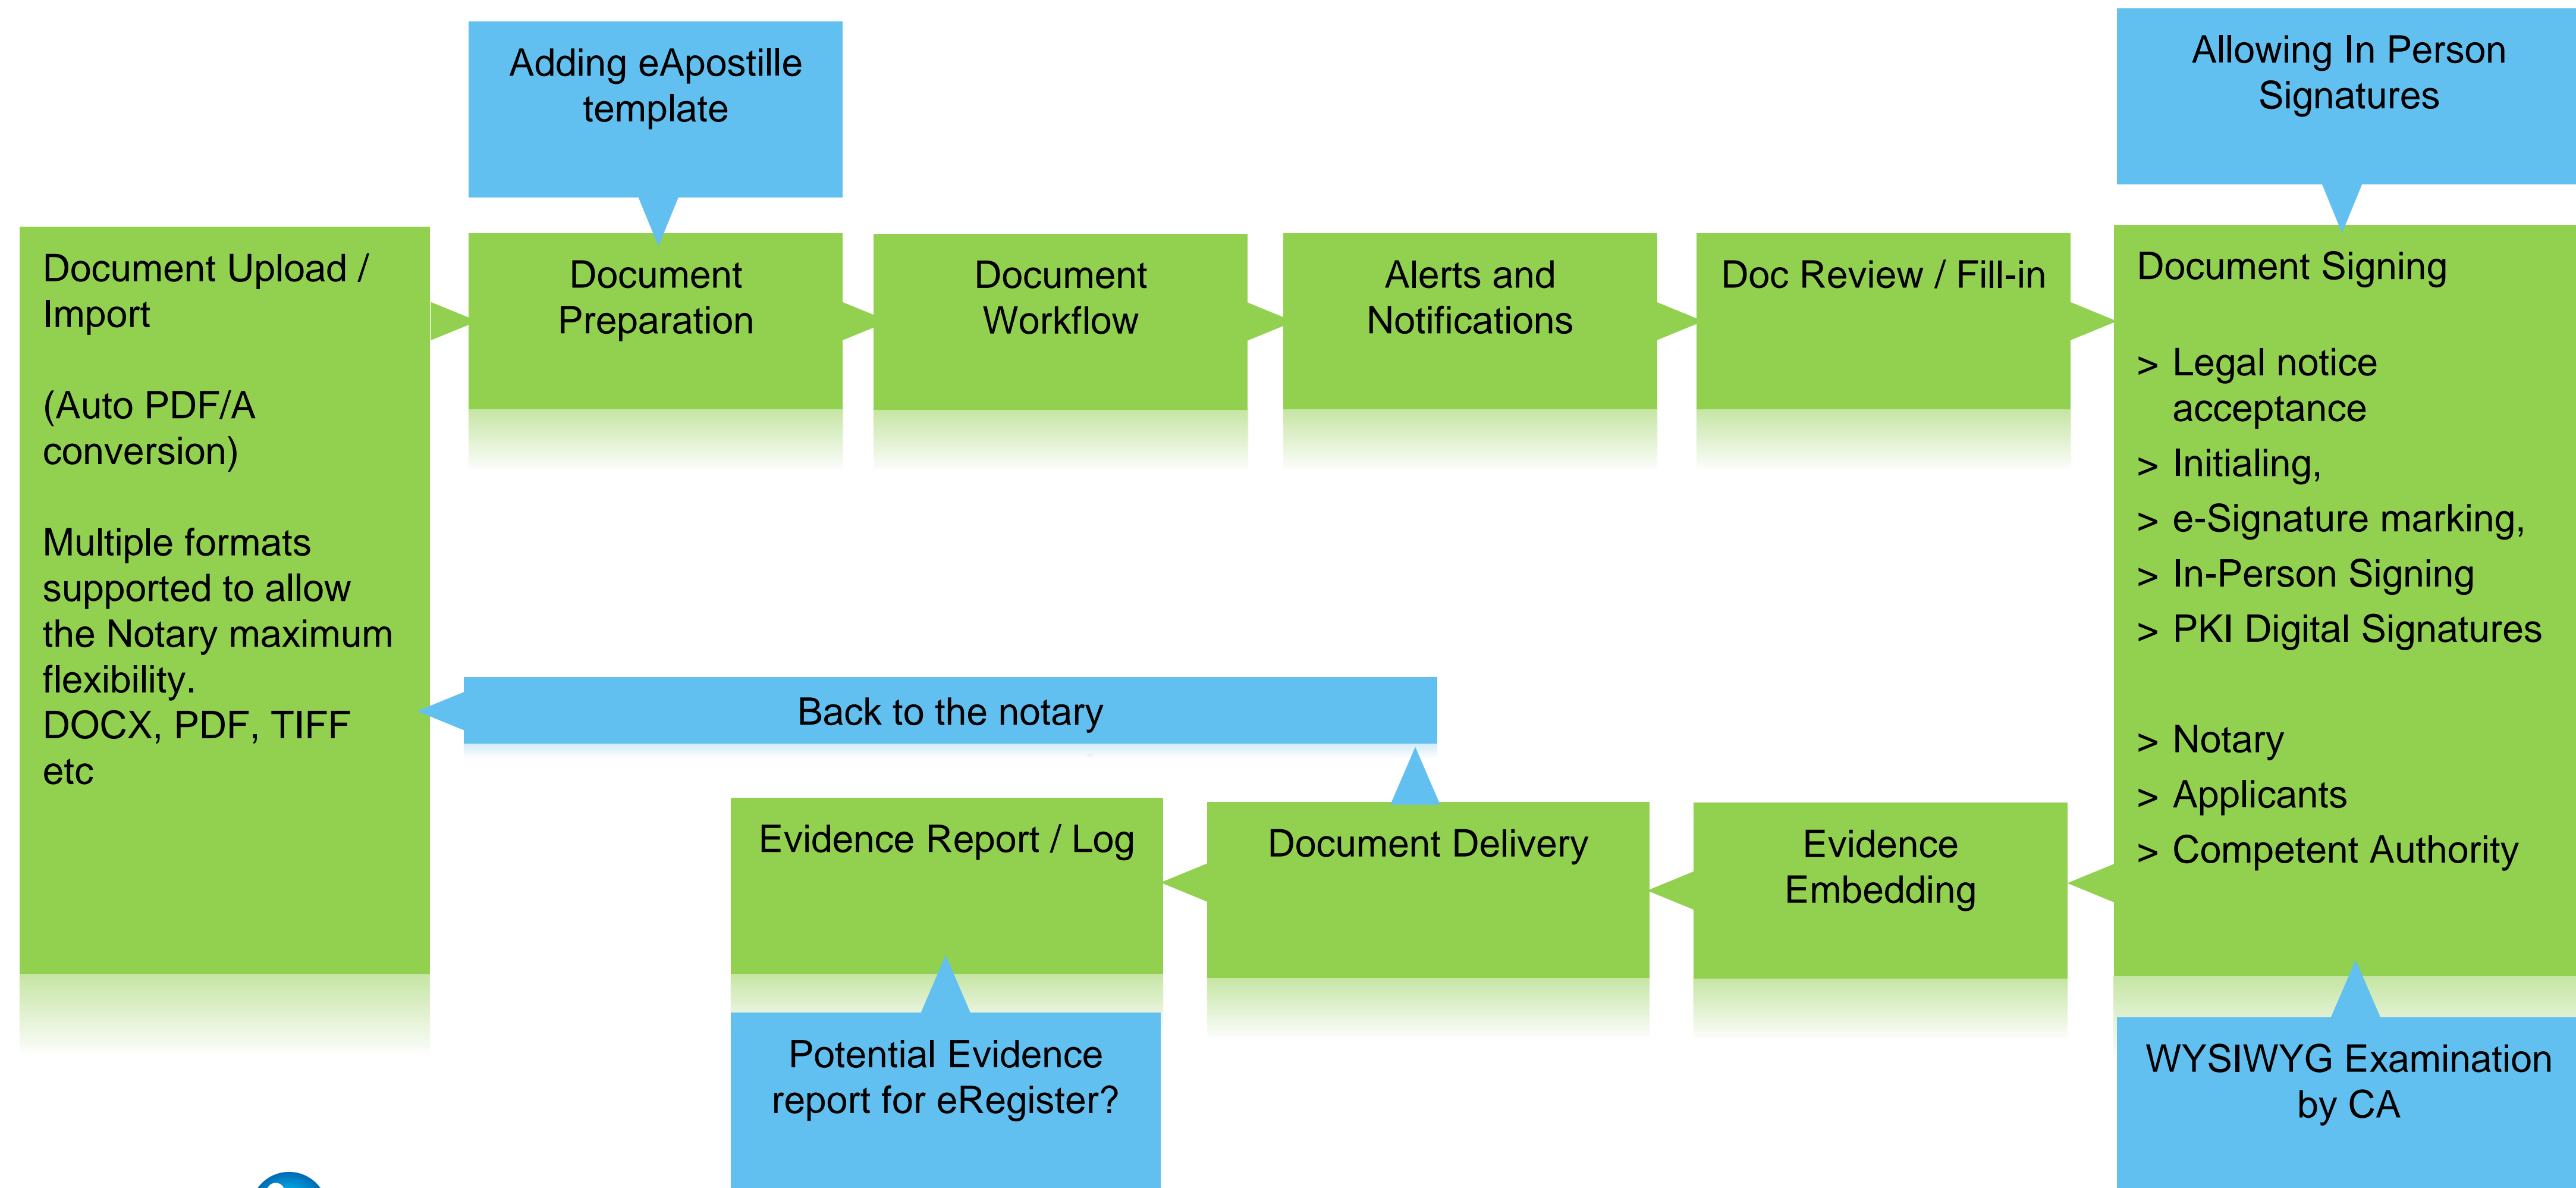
Adding eApostille template

Allowing In Person Signatures

Document Upload / Import

(Auto PDF/A conversion)

Multiple formats supported to allow the Notary maximum flexibility.
DOCX, PDF, TIFF etc

Document Preparation

Document Workflow

Alerts and Notifications

Doc Review / Fill-in

Document Signing

> Legal notice acceptance
> Initialing,
> e-Signature marking,
> In-Person Signing
> PKI Digital Signatures

> Notary
> Applicants
> Competent Authority

Back to the notary

Evidence Report / Log

Document Delivery

Evidence Embedding

Potential Evidence report for eRegister?

WYSIWYG Examination by CA